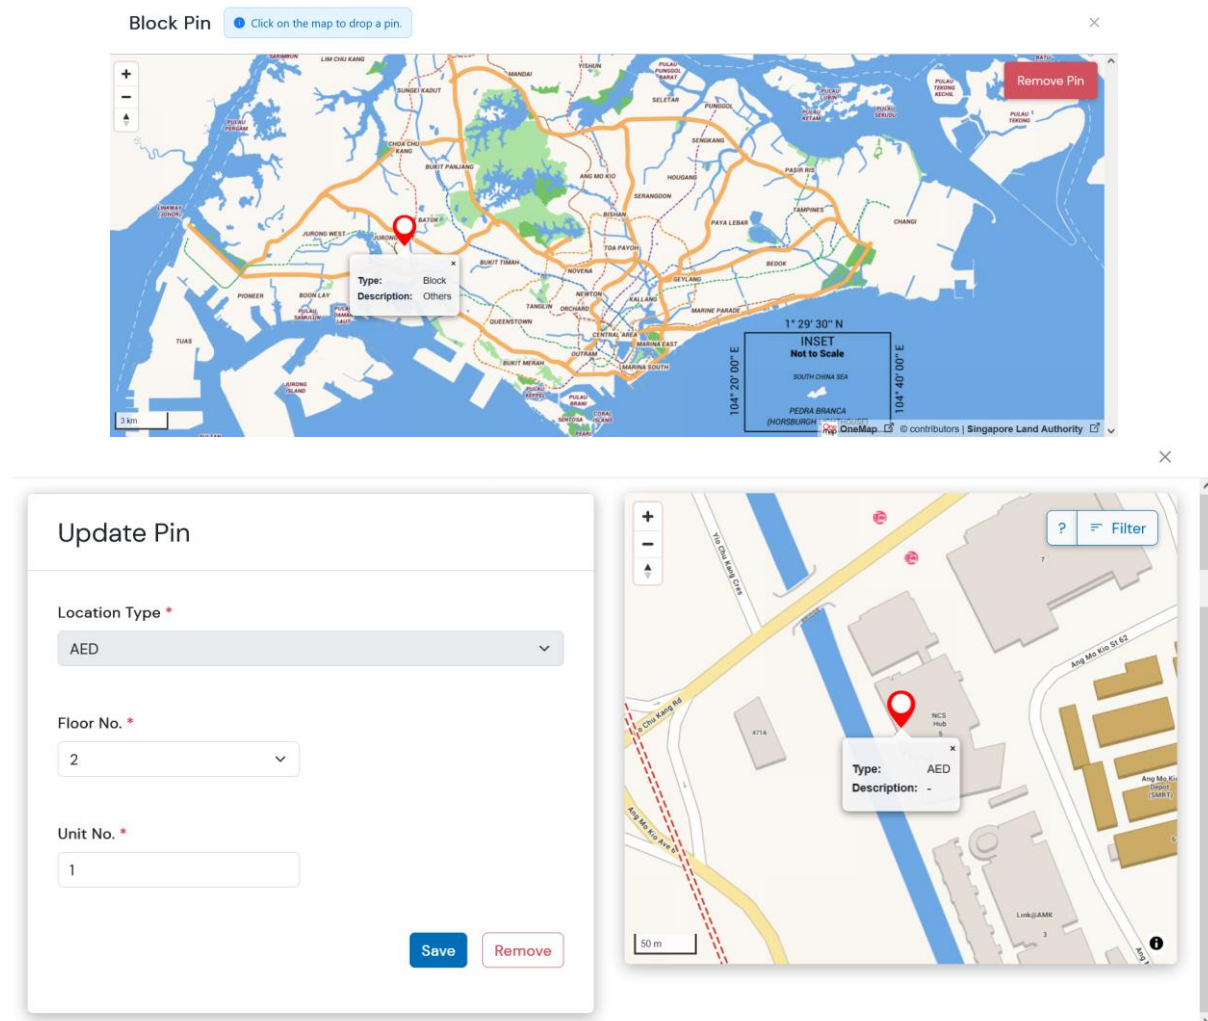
Block Pin

Click on the map to drop a pin.

×

+
−

Remove Pin

LIM CHU KANG
MANDAI
YISHUN
PULAU PUNGGOL BARAT
SELETAR
PUNGGOL
SUNGEI KADUT
PULAU PERGAM
CHOA CHU KANG
BUKIT PANJANG
SENGKANG
ANG MO KIO
HOUGANG
PASIR RIS
SERANGOON
TAMPINES
CHANGI
BATOK
JURONG WEST
JURONG
BISHAN
PAYA LEBAR
TOA PAYOH
BUKIT TIMAH
NOVENA
BEDOK
GEYLANG
PIONEER
BOON LAY
NEWTON
KALLANG
TANGLIN
ORCHARD
MARINE PARADE
QUEENSTOWN
TUAS
CENTRAL AREA
MARINA EAST
OUTRAM
MARINA SOUTH
BUKIT MERAH
SENTOSA
PULAU TEKONG
PULAU UBIN

Type: Block
Description: Others

1° 29' 30" N
INSET
Not to Scale
SOUTH CHINA SEA
PEDRA BRANCA
104° 20' 00" E
104° 40' 00" E

3 km

OneMap © contributors | Singapore Land Authority

×

Update Pin

Location Type *
AED

Floor No. *
2

Unit No. *
1

Save
Remove

+
−

?
Filter

Yio Chu Kang Cres
Chu Kang Rd
Ang Mo Kio St 62
471A
NCS Hub
5
7
Type: AED
Description: -
Ang Mo Kio Depot (SMRT)
Ang Mo Kio Ave 5
Link@AMK
3
50 m